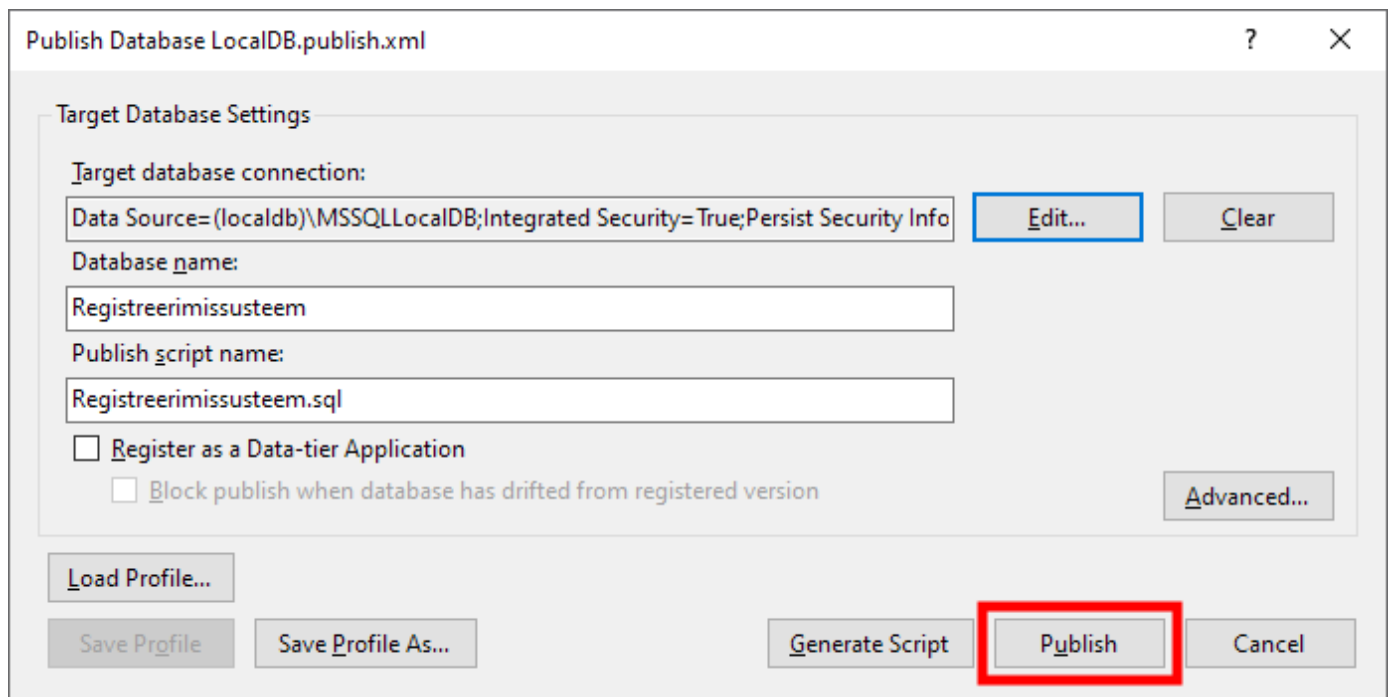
Publish Database LocalDB.publish.xml

?

Target Database Settings

Target database connection:

Data Source=(localdb)\MSSQLLocalDB;Integrated Security=True;Persist Security Info

Edit...

Clear

Database name:

Registreerimissusteem

Publish script name:

Registreerimissusteem.sql

Register as a Data-tier Application

Block publish when database has drifted from registered version

Advanced...

Load Profile...

Save Profile

Save Profile As...

Generate Script

Publish

Cancel